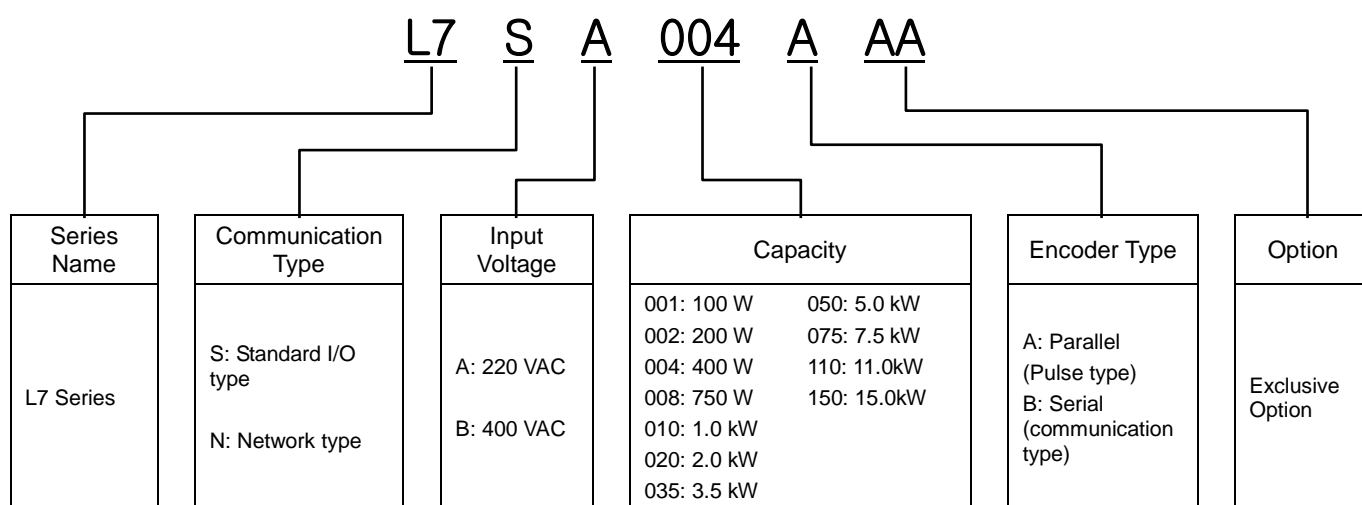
L7 S A 004 A AA

| Series Name | Communication Type | Input Voltage | Capacity | Encoder Type | Option |
|---|---|---|---|---|---|
| L7 Series | S: Standard I/O type<br>N: Network type | A: 220 VAC<br>B: 400 VAC | 001: 100 W<br>002: 200 W<br>004: 400 W<br>008: 750 W<br>010: 1.0 kW<br>020: 2.0 kW<br>035: 3.5 kW<br>050: 5.0 kW<br>075: 7.5 kW<br>110: 11.0kW<br>150: 15.0kW | A: Parallel (Pulse type)<br>B: Serial (communication type) | Exclusive Option |